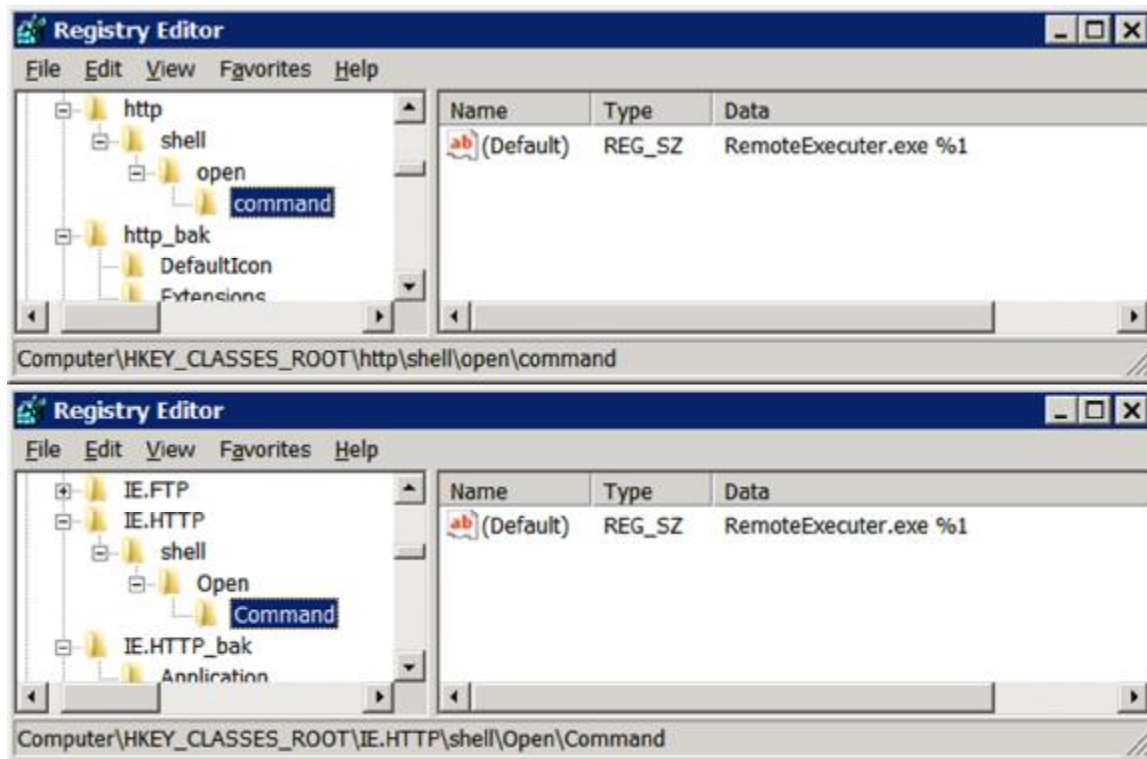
Registry Editor

File Edit View Favorites Help

http
shell
open
command
http_bak
DefaultIcon
Extensions

| Name | Type | Data |
|---|---|---|
| (Default) | REG_SZ | RemoteExecuter.exe %1 |

Computer\HKEY_CLASSES_ROOT\http\shell\open\command

Registry Editor

File Edit View Favorites Help

IE.FTP
IE.HTTP
shell
Open
Command
IE.HTTP_bak
Application

| Name | Type | Data |
|---|---|---|
| (Default) | REG_SZ | RemoteExecuter.exe %1 |

Computer\HKEY_CLASSES_ROOT\IE.HTTP\shell\Open\Command